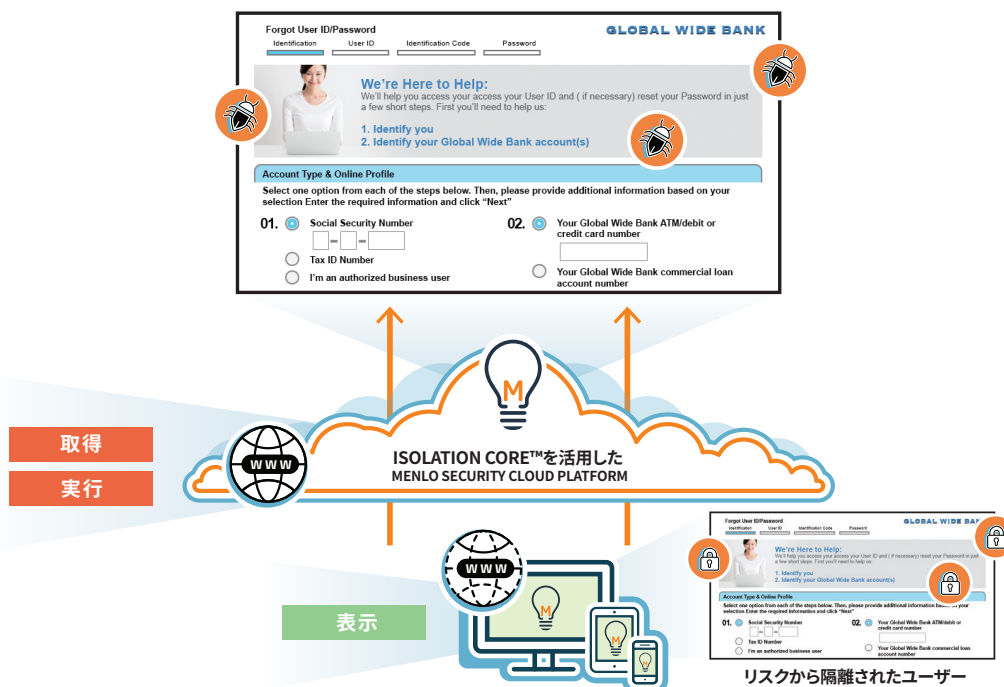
Forgot User ID/Password

GLOBAL WIDE BANK

Identification | User ID | Identification Code | Password

We're Here to Help:
We'll help you access your access your User ID and ( if necessary) reset your Password in just a few short steps. First you'll need to help us:

1. Identify you
2. Identify your Global Wide Bank account(s)

Account Type & Online Profile

Select one option from each of the steps below. Then, please provide additional information based on your selection Enter the required information and click "Next"

01. Social Security Number
Tax ID Number
I'm an authorized business user

02. Your Global Wide Bank ATM/debit or credit card number
Your Global Wide Bank commercial loan account number

M

WWW

ISOLATION CORE™を活用した
MENLO SECURITY CLOUD PLATFORM

取得

実行

表示

WWW

M

M

Forgot User ID/Password

GLOBAL WIDE BANK

Identification | User ID | Identification Code | Password

We're Here to Help:
We'll help you access your access your User ID and ( if necessary) reset your Password in just a few short steps. First you'll need to help us:

1. Identify you
2. Identify your Global Wide Bank account(s)

Account Type & Online Profile

Select one option from each of the steps below. Then, please provide additional information based on your selection Enter the required information and click "Next"

01. Social Security Number
Tax ID Number
I'm an authorized business user

02. Your Global Wide Bank ATM/debit or credit card number
Your Global Wide Bank commercial loan account number

リスクから隔離されたユーザー